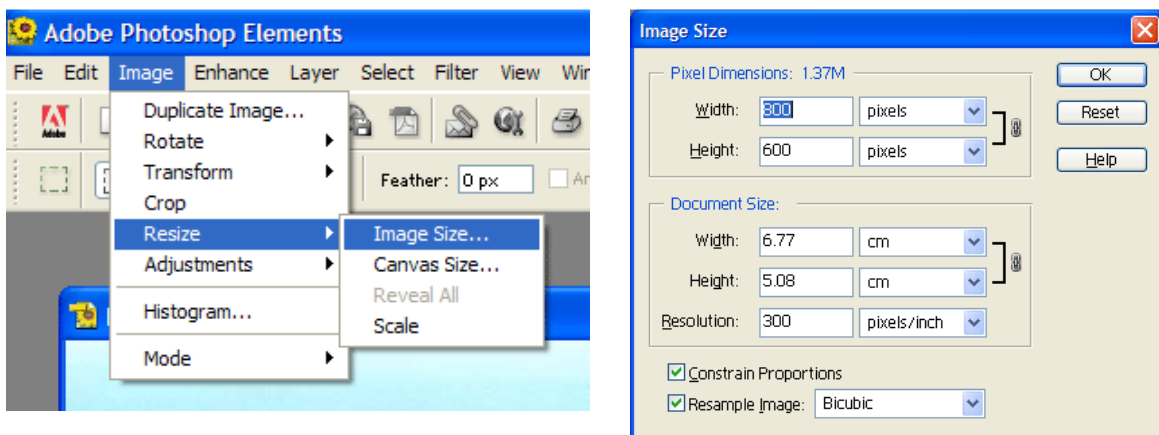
Adobe Photoshop Elements

File Edit Image Enhance Layer Select Filter View Win

Adobe

Duplicate Image...
Rotate
Transform
Crop
Resize
Adjustments
Histogram...
Mode

Image Size...
Canvas Size...
Reveal All
Scale

Feather: 0 px

An

Image Size

Pixel Dimensions: 1.37M

Width: 800 pixels

Height: 600 pixels

Document Size:

Width: 6.77 cm

Height: 5.08 cm

Resolution: 300 pixels/inch

Constrain Proportions

Resample Image: Bicubic

OK

Reset

Help